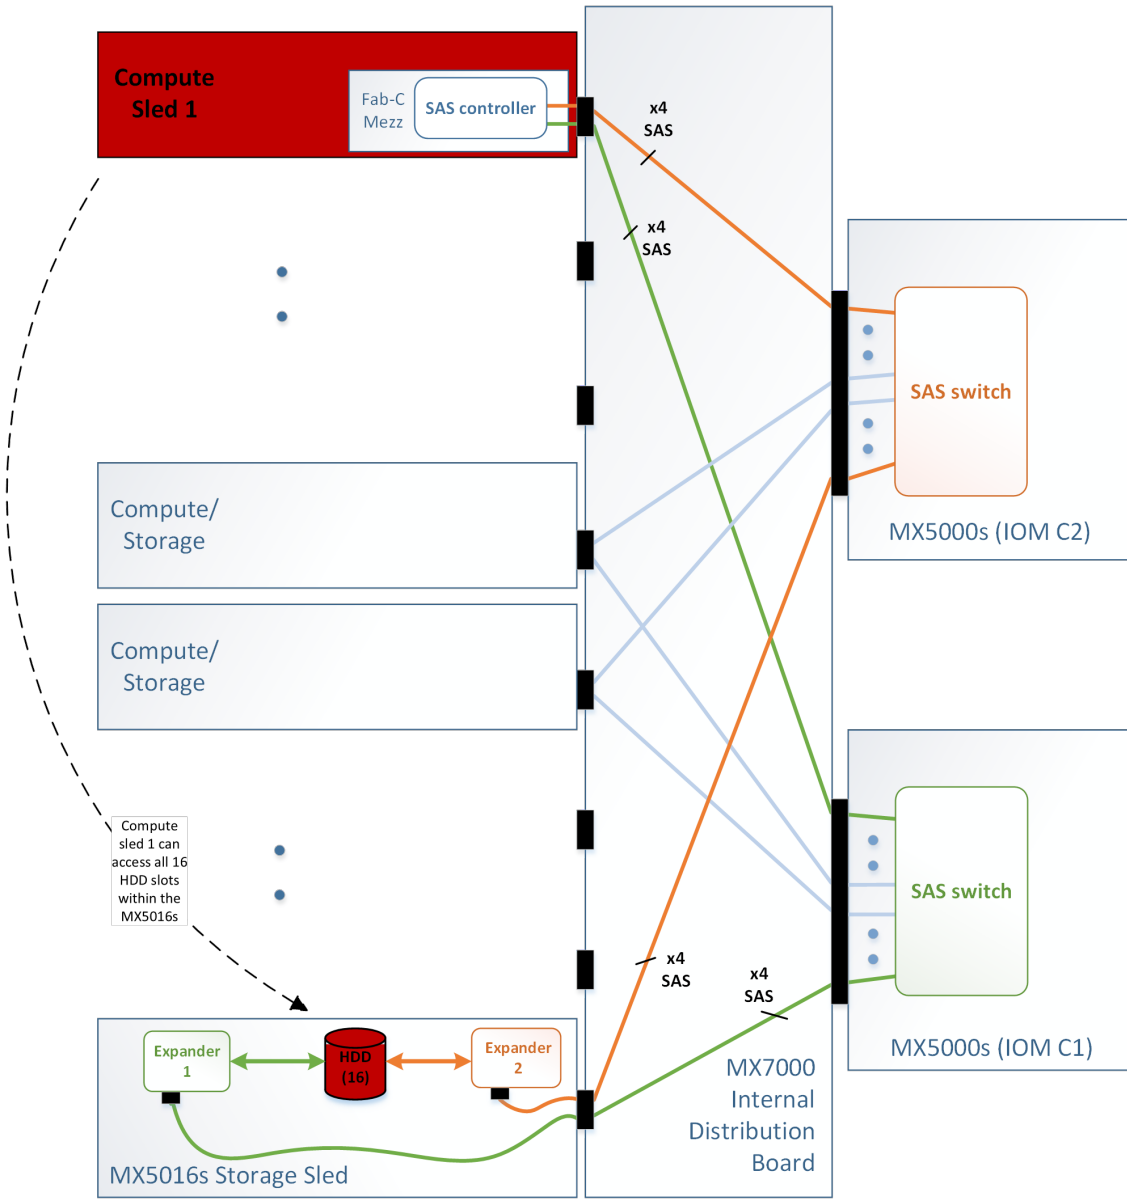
Compute Sled 1

Fab-C Mezz

SAS controller

x4 SAS

x4 SAS

SAS switch

MX5000s (IOM C2)

Compute/ Storage

Compute/ Storage

Compute sled 1 can access all 16 HDD slots within the MX5016s

SAS switch

x4 SAS

x4 SAS

MX5000s (IOM C1)

Expander 1

HDD (16)

Expander 2

MX7000 Internal Distribution Board

MX5016s Storage Sled